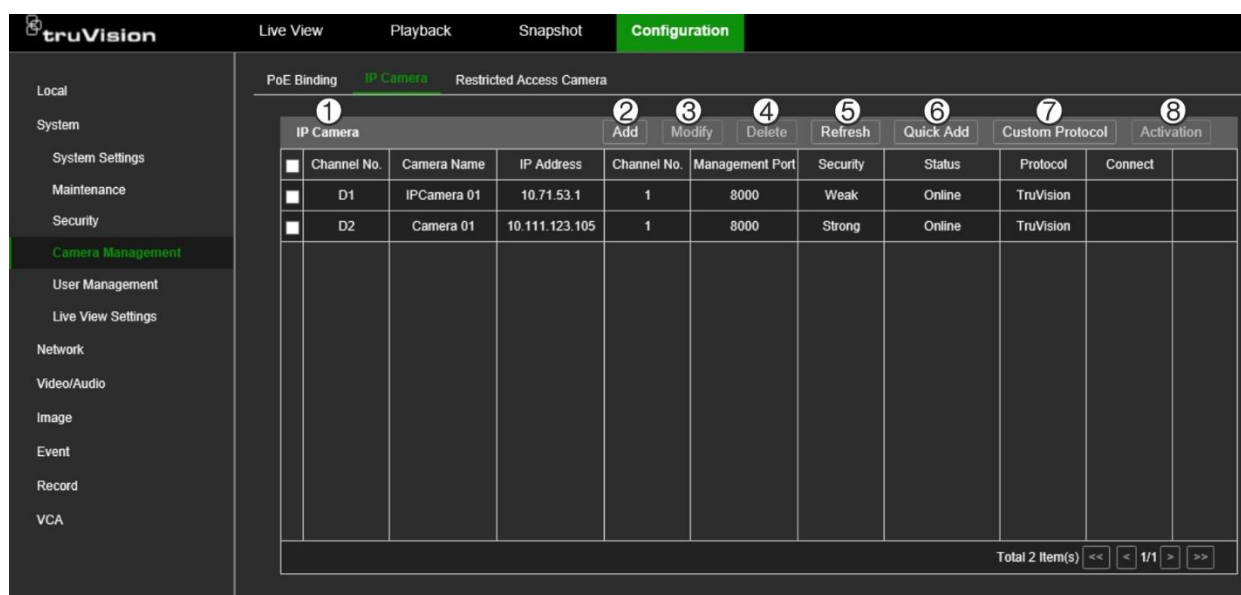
truVision

Live View Playback Snapshot Configuration

Local
System
System Settings
Maintenance
Security
Camera Management
User Management
Live View Settings
Network
Video/Audio
Image
Event
Record
VCA

PoE Binding IP Camera Restricted Access Camera

1 2 3 4 5 6 7 8

IP Camera Add Modify Delete Refresh Quick Add Custom Protocol Activation

| | Channel No. | Camera Name | IP Address | Channel No. | Management Port | Security | Status | Protocol | Connect |
|---|---|---|---|---|---|---|---|---|---|
| | D1 | IPCamera 01 | 10.71.53.1 | 1 | 8000 | Weak | Online | TruVision | |
| | D2 | Camera 01 | 10.111.123.105 | 1 | 8000 | Strong | Online | TruVision | |

Total 2 Item(s) << < 1/1 > >>